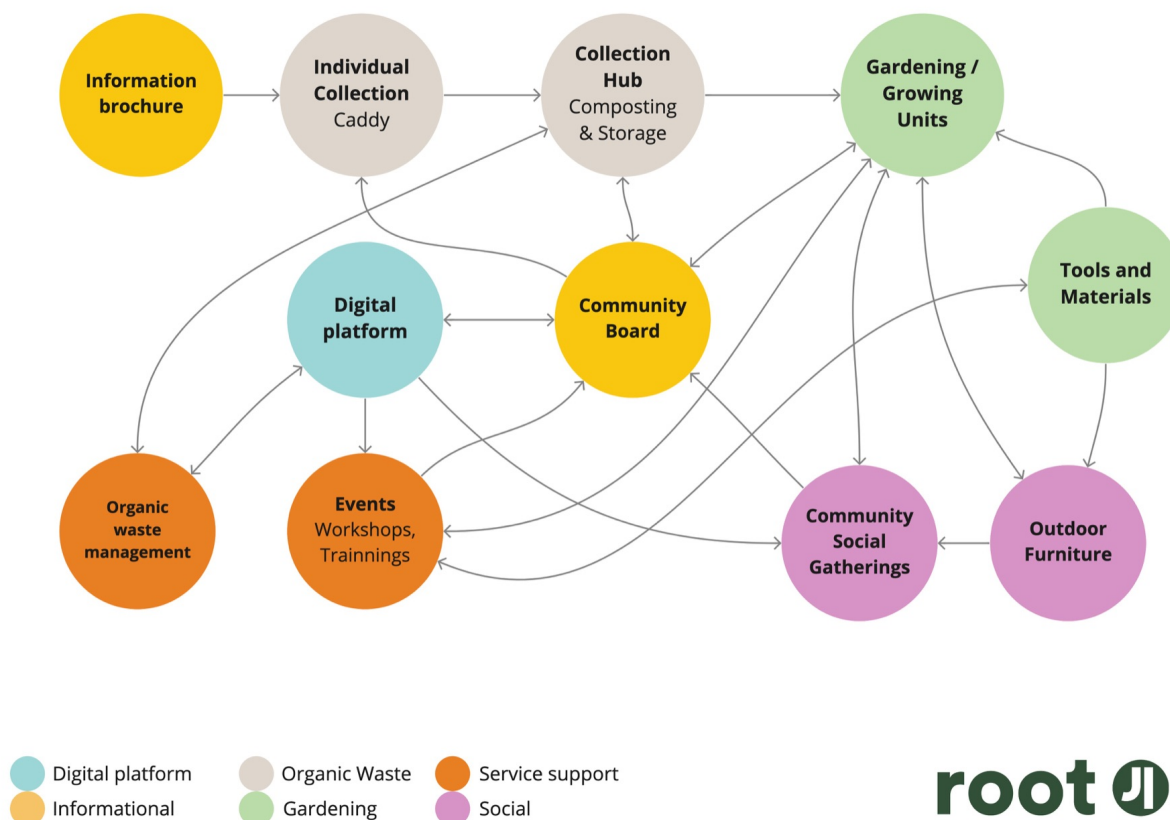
Information brochure

Individual Collection Caddy

Collection Hub Composting & Storage

Gardening / Growing Units

Tools and Materials

Digital platform

Community Board

Organic waste management

Events Workshops, Trainnings

Community Social Gatherings

Outdoor Furniture

Digital platform
Informational
Organic Waste
Gardening
Service support
Social

root